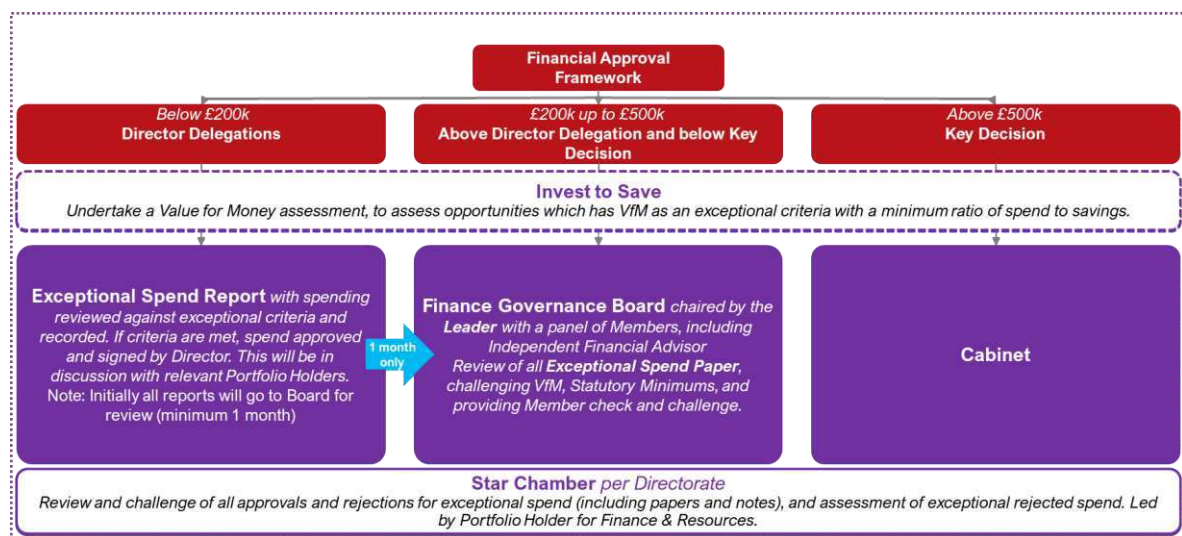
Financial Approval Framework

Below £200k
Director Delegations

£200k up to £500k
Above Director Delegation and below Key Decision

Above £500k
Key Decision

Invest to Save
Undertake a Value for Money assessment, to assess opportunities which has VfM as an exceptional criteria with a minimum ratio of spend to savings.

Exceptional Spend Report with spending reviewed against exceptional criteria and recorded. If criteria are met, spend approved and signed by Director. This will be in discussion with relevant Portfolio Holders. Note: Initially all reports will go to Board for review (minimum 1 month)

1 month only

Finance Governance Board chaired by the Leader with a panel of Members, including Independent Financial Advisor
Review of all Exceptional Spend Paper, challenging VfM, Statutory Minimums, and providing Member check and challenge.

Cabinet

Star Chamber per Directorate
Review and challenge of all approvals and rejections for exceptional spend (including papers and notes), and assessment of exceptional rejected spend. Led by Portfolio Holder for Finance & Resources.